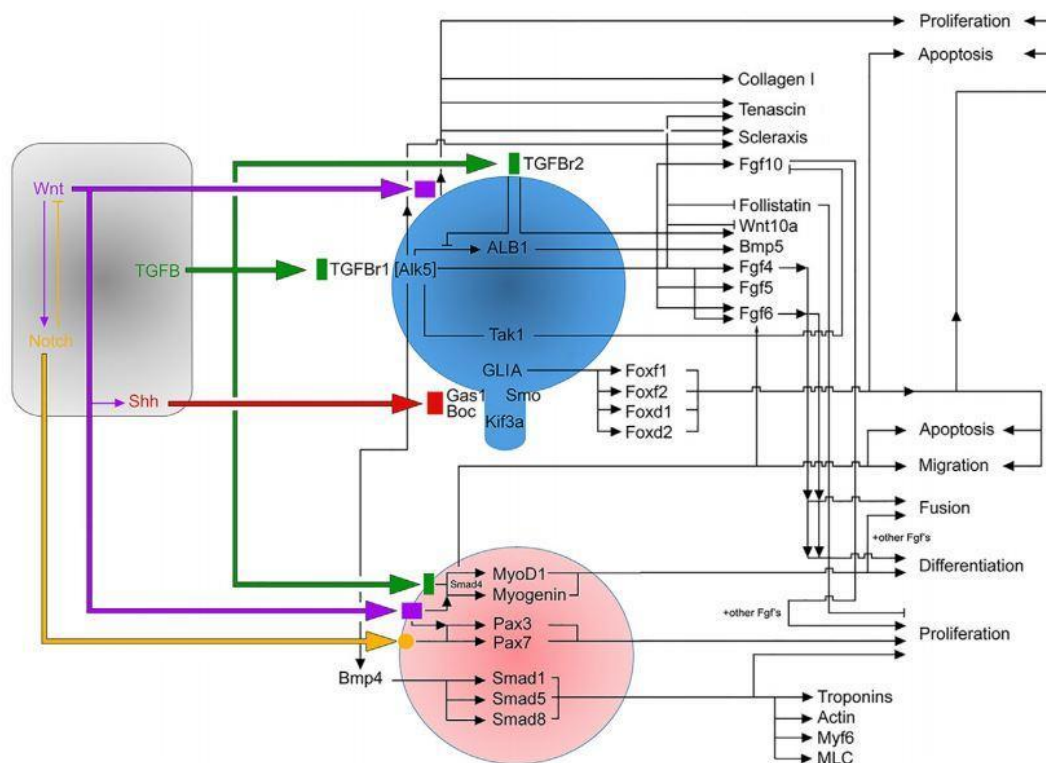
Proliferation
Apoptosis
Collagen I
Tenascin
Scleraxis
Fgf10
Follistatin
Wnt10a
Bmp5
Fgf4
Fgf5
Fgf6
Wnt
TGFB
Notch
Shh
TGFBr2
TGFBr1 [Alk5]
ALB1
Tak1
GLIA
Smo
Gas1
Boc
Kif3a
Foxf1
Foxf2
Foxd1
Foxd2
Apoptosis
Migration
Fusion
+other Fgf's
Differentiation
+other Fgf's
Proliferation
Smad4
MyoD1
Myogenin
Pax3
Pax7
Bmp4
Smad1
Smad5
Smad8
Troponins
Actin
Myf6
MLC